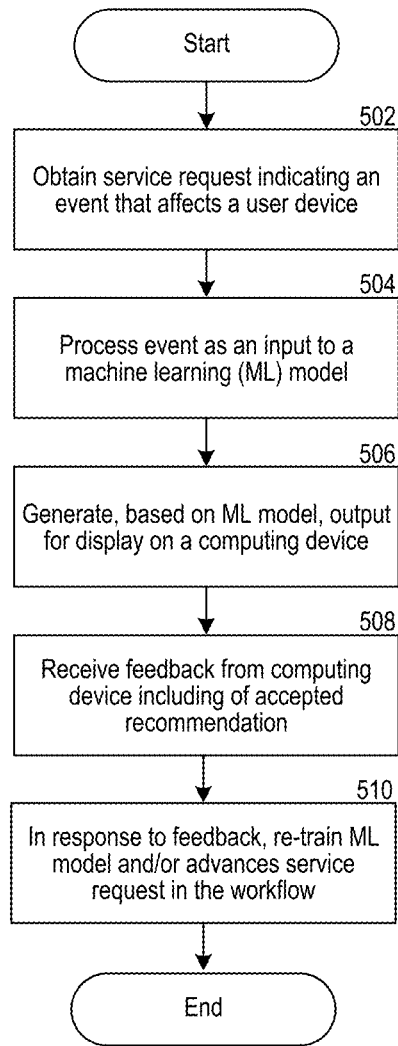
Start

502

Obtain service request indicating an event that affects a user device

504

Process event as an input to a machine learning (ML) model

506

Generate, based on ML model, output for display on a computing device

508

Receive feedback from computing device including of accepted recommendation

510

In response to feedback, re-train ML model and/or advances service request in the workflow

End